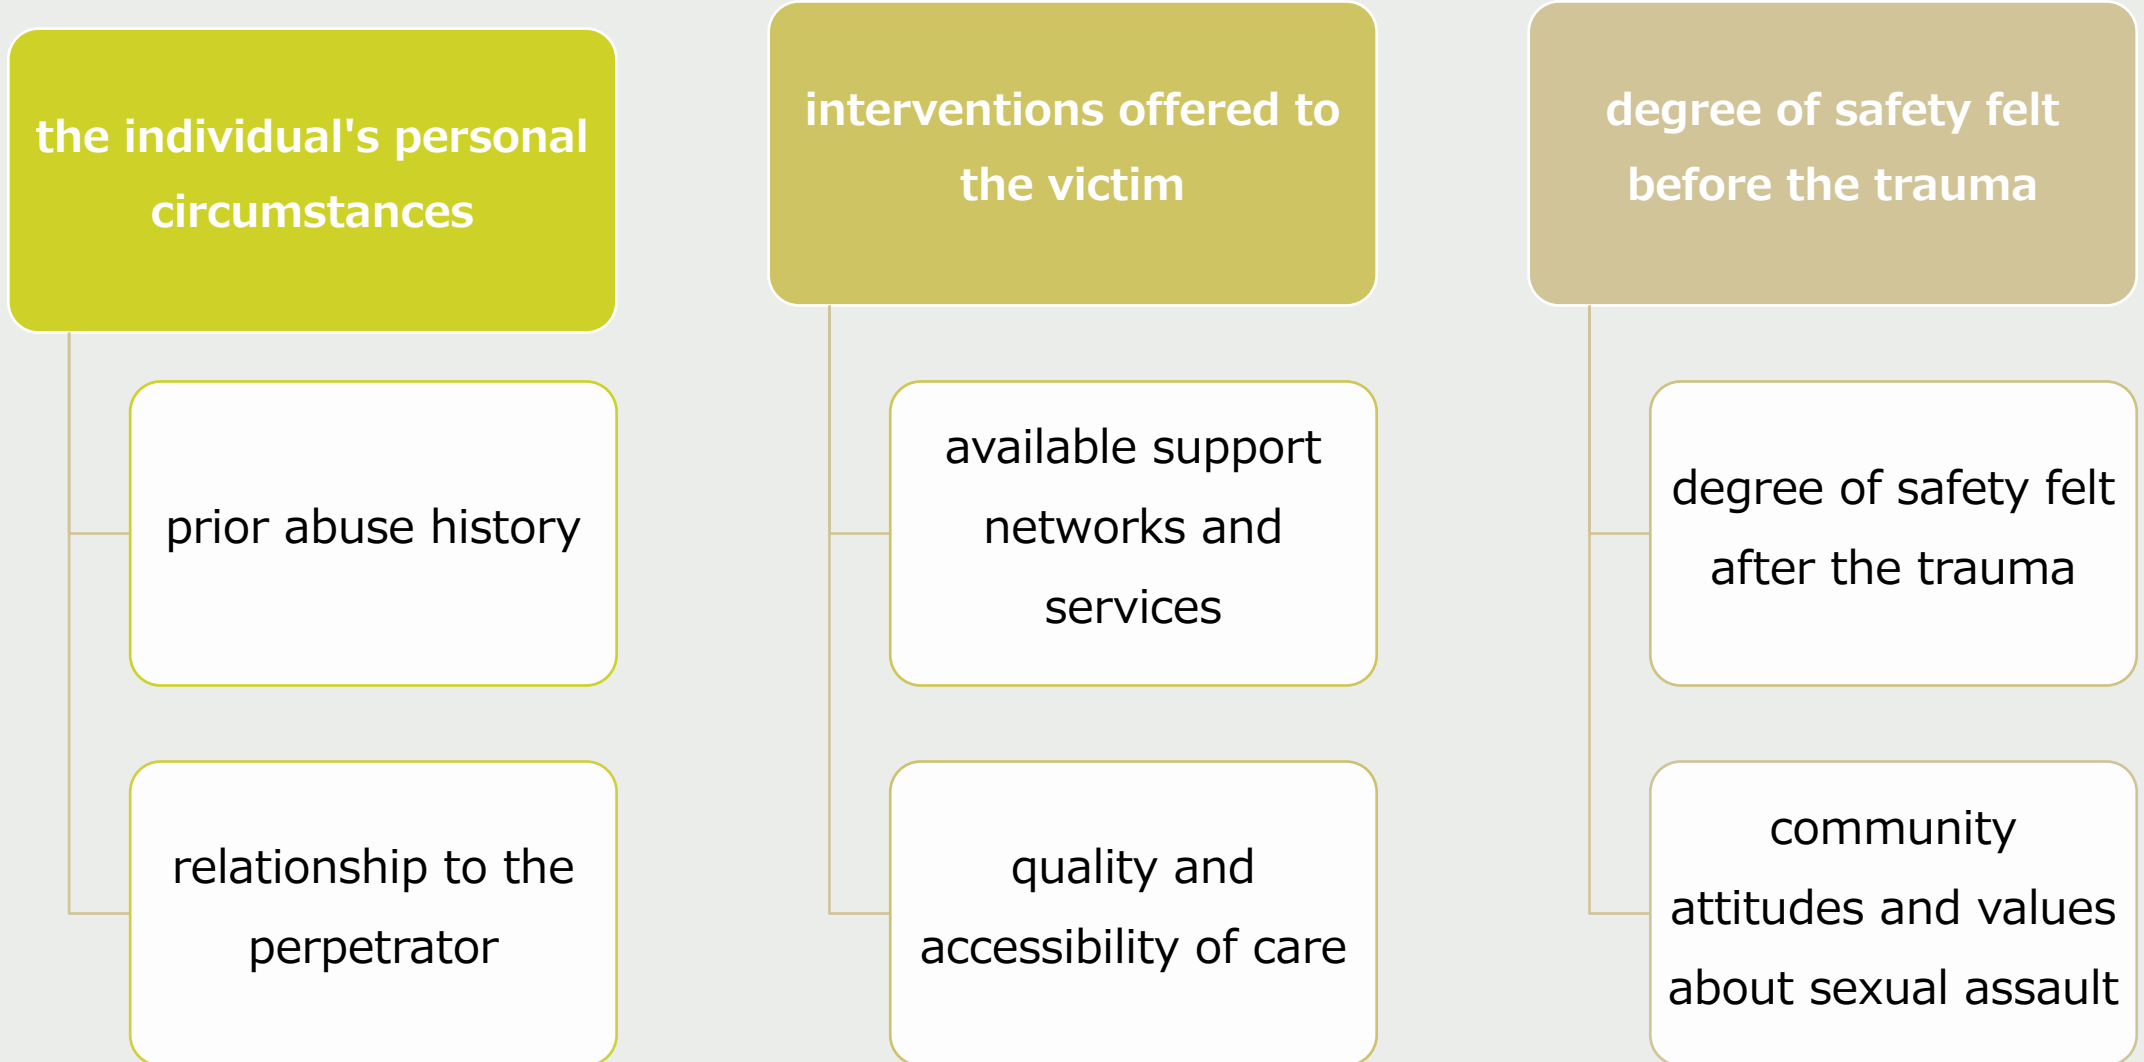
the individual's personal circumstances

prior abuse history

relationship to the perpetrator

interventions offered to the victim

available support networks and services

quality and accessibility of care

degree of safety felt before the trauma

degree of safety felt after the trauma

community attitudes and values about sexual assault